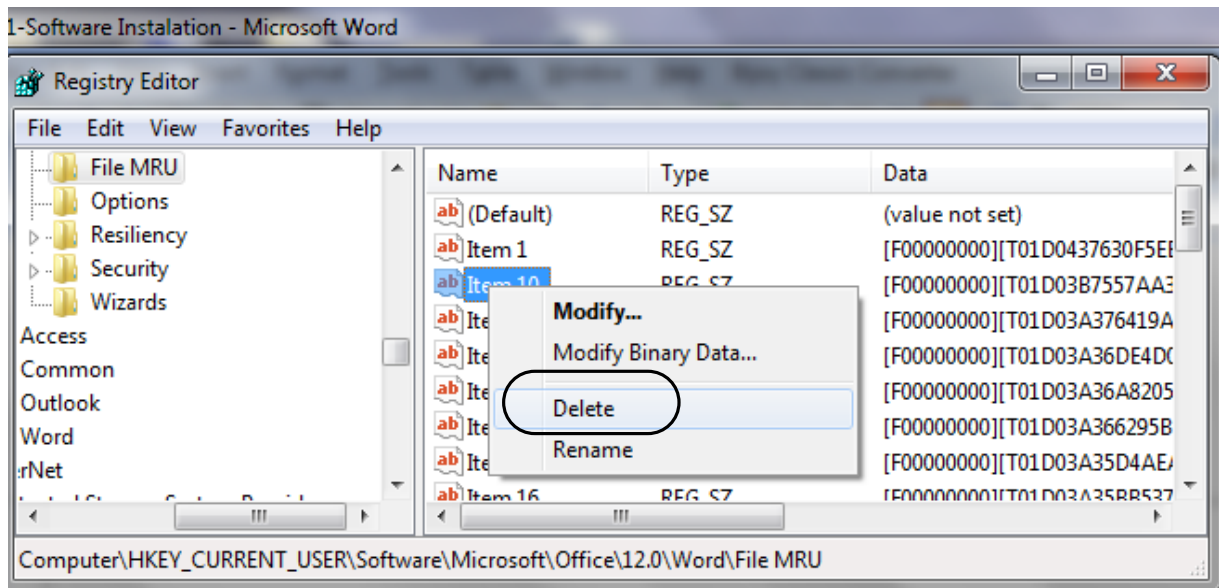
1-Software Instalation - Microsoft Word

Registry Editor

File Edit View Favorites Help

File MRU
Options
Resiliency
Security
Wizards
Access
Common
Outlook
Word
rNet
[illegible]

| Name | Type | Data |
|---|---|---|
| (Default) | REG_SZ | (value not set) |
| Item 1 | REG_SZ | [F00000000][T01D0437630F5E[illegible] |
| Item 10 | REG_SZ | [F00000000][T01D03B7557AA3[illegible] |
| Ite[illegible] | | [F00000000][T01D03A376419A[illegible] |
| Ite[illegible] | | [F00000000][T01D03A36DE4D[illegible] |
| Ite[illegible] | | [F00000000][T01D03A36A8205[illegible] |
| Ite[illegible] | | [F00000000][T01D03A366295B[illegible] |
| Ite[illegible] | | [F00000000][T01D03A35D4AE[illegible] |
| Item 16 | REG_SZ | [F00000000][T01D03A35BB537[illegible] |

Modify...
Modify Binary Data...
Delete
Rename

Computer\HKEY_CURRENT_USER\Software\Microsoft\Office\12.0\Word\File MRU